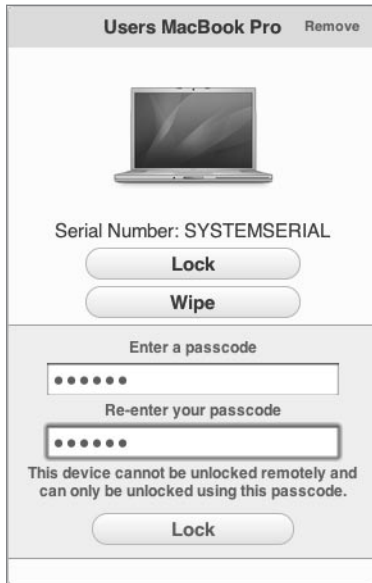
Users MacBook Pro Remove

Serial Number: SYSTEMSERIAL

Lock

Wipe

Enter a passcode

••••••

Re-enter your passcode

••••••

This device cannot be unlocked remotely and can only be unlocked using this passcode.

Lock